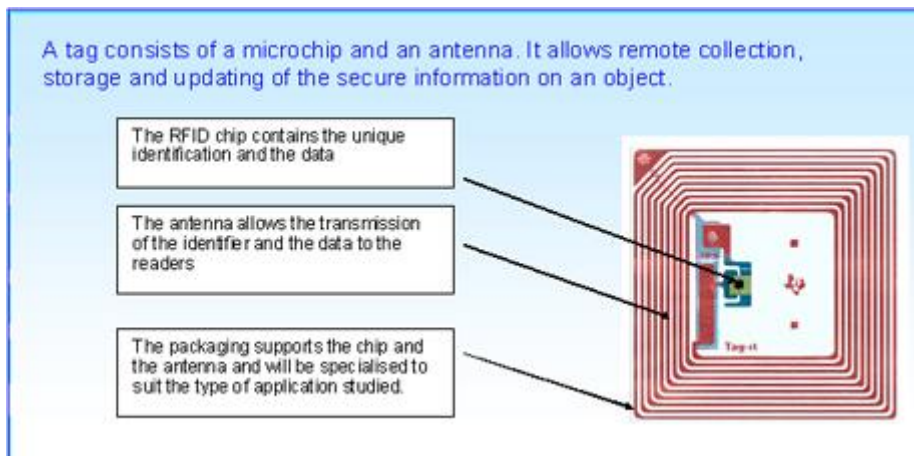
A tag consists of a microchip and an antenna. It allows remote collection, storage and updating of the secure information on an object.

The RFID chip contains the unique identification and the data

The antenna allows the transmission of the identifier and the data to the readers

The packaging supports the chip and the antenna and will be specialised to suit the type of application studied.

Tag-it